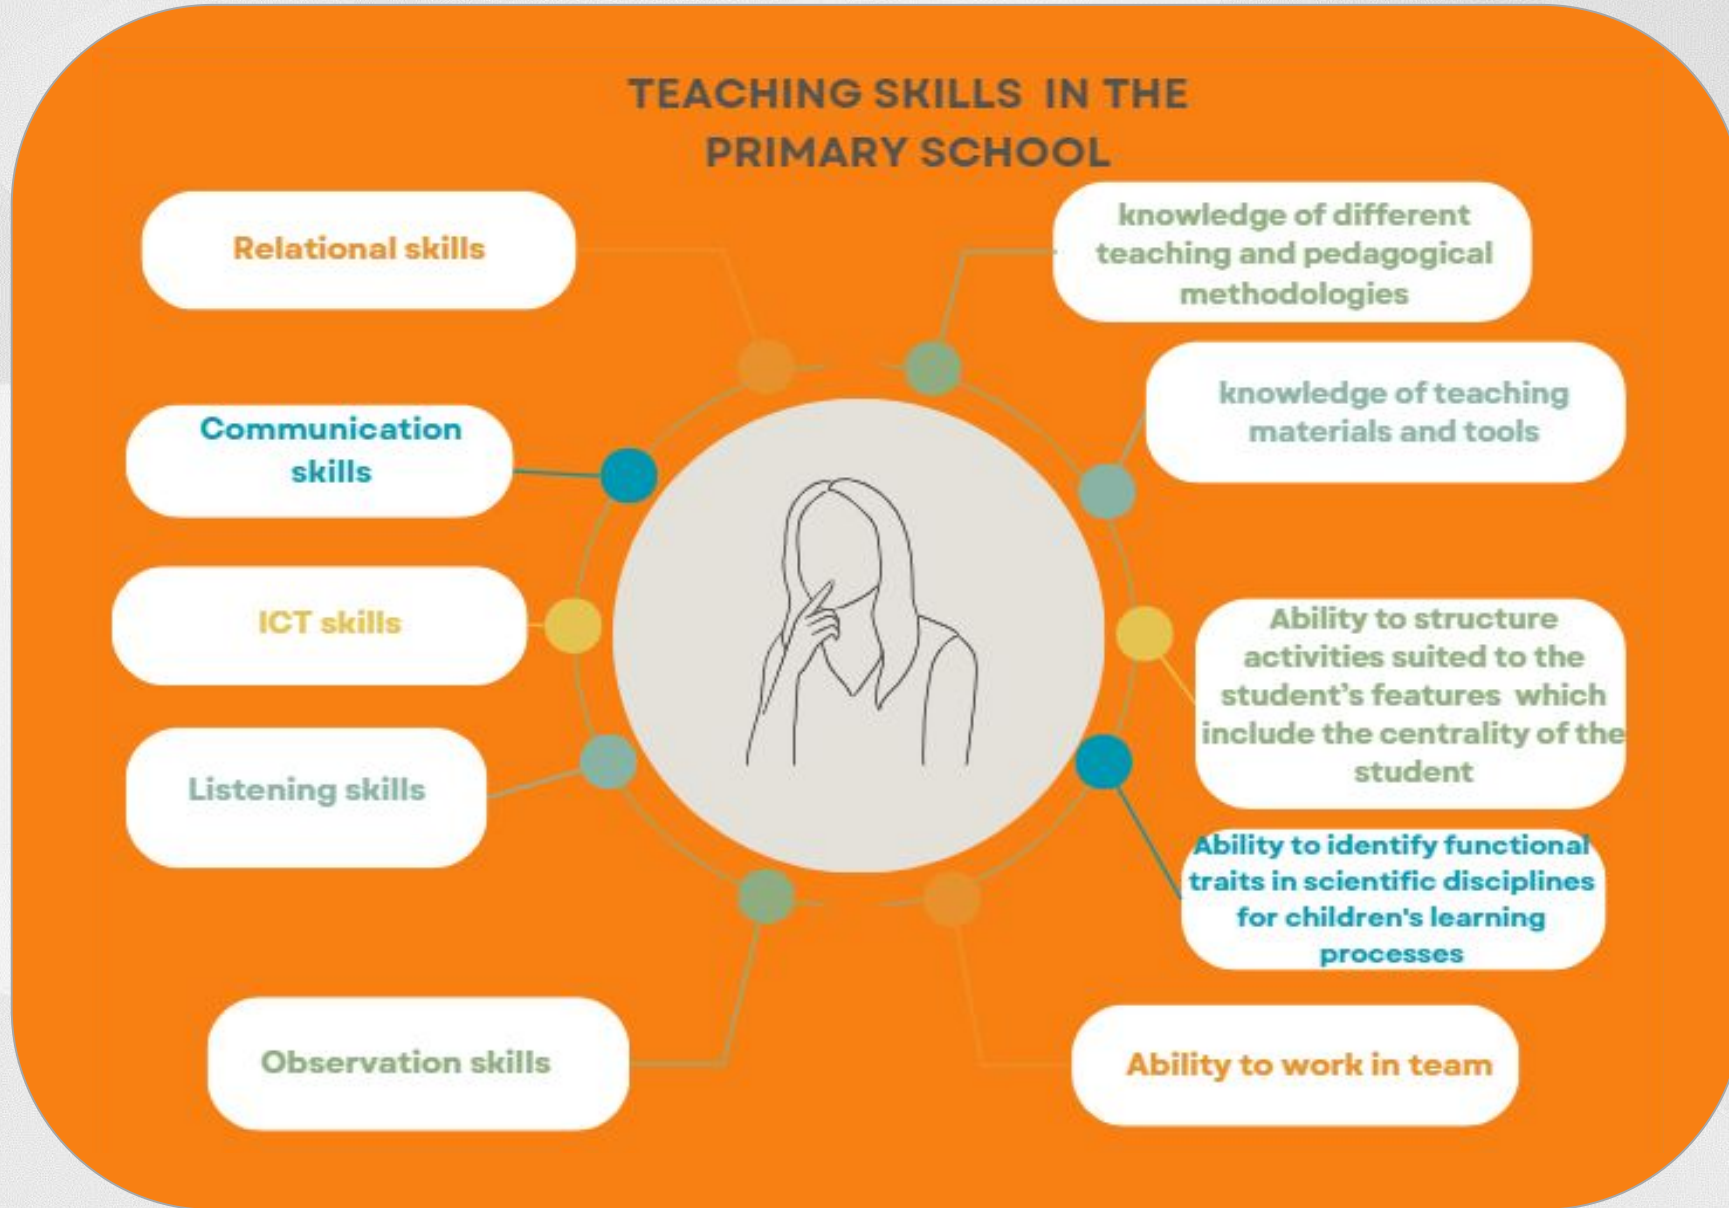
TEACHING SKILLS IN THE PRIMARY SCHOOL

Relational skills

knowledge of different teaching and pedagogical methodologies

Communication skills

knowledge of teaching materials and tools

ICT skills

Ability to structure activities suited to the student's features which include the centrality of the student

Listening skills

Ability to identify functional traits in scientific disciplines for children's learning processes

Observation skills

Ability to work in team